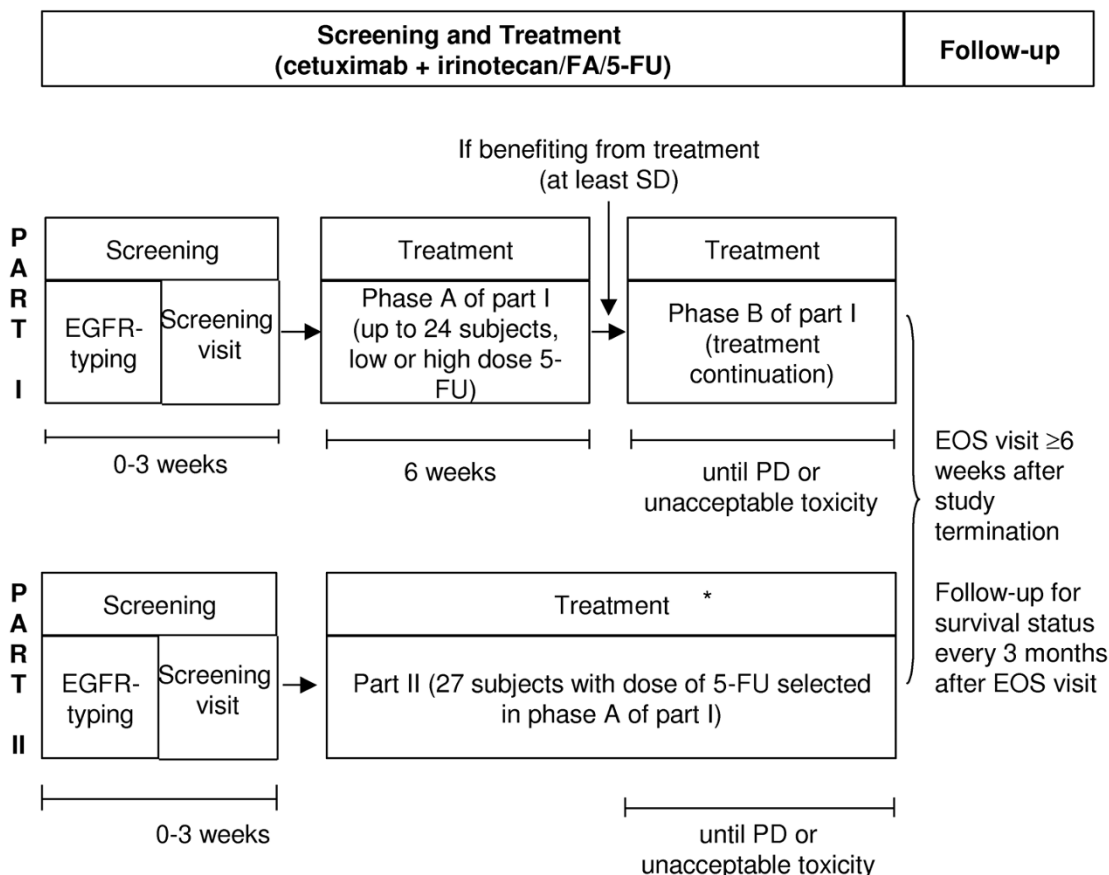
Screening and Treatment (cetuximab + irinotecan/FA/5-FU)

Follow-up

If benefiting from treatment (at least SD)

PART I

Screening

EGFR-typing

Screening visit

Treatment

Phase A of part I (up to 24 subjects, low or high dose 5-FU)

Treatment

Phase B of part I (treatment continuation)

0-3 weeks

6 weeks

until PD or unacceptable toxicity

EOS visit $\geq$6 weeks after study termination

Follow-up for survival status every 3 months after EOS visit

PART II

Screening

EGFR-typing

Screening visit

Treatment *

Part II (27 subjects with dose of 5-FU selected in phase A of part I)

0-3 weeks

until PD or unacceptable toxicity